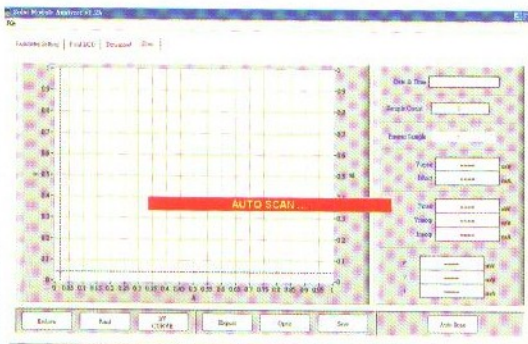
Solar Module Analyzer v1.2b
File

Instrument Setting | Find MPP | Datasheet | Scan |

0.9
0.8
0.7
0.6
0.5
0.4
0.3
0.2
0.1
0

0.9
0.8
0.7
0.6
0.5
0.4
0.3
0.2
0.1

0 0.05 0.1 0.15 0.2 0.25 0.3 0.35 0.4 0.45 0.5 0.55 0.6 0.65 0.7 0.75 0.8 0.85 0.9 0.95 1

AUTO SCAN ...

Date & Time

Sample Count

Present Sample

Vmax
Imax

Pmax
Vmpp
Impp

Reference | Read | I/V CURVE | Report | Open | Save

Auto Scan